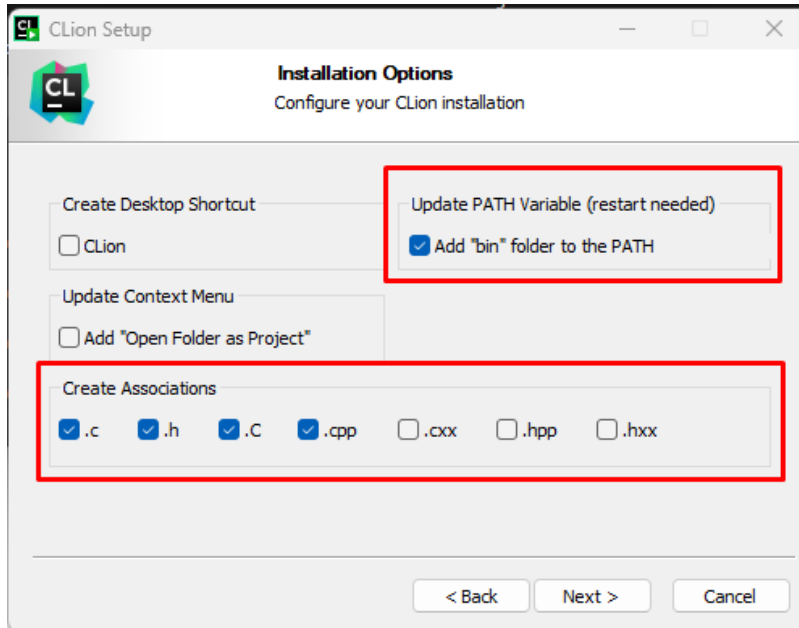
CLion Setup

CL

Installation Options
Configure your CLion installation

Create Desktop Shortcut
CLion

Update PATH Variable (restart needed)
Add "bin" folder to the PATH

Update Context Menu
Add "Open Folder as Project"

Create Associations
.c .h .C .cpp .cxx .hpp .hxx

< Back Next > Cancel